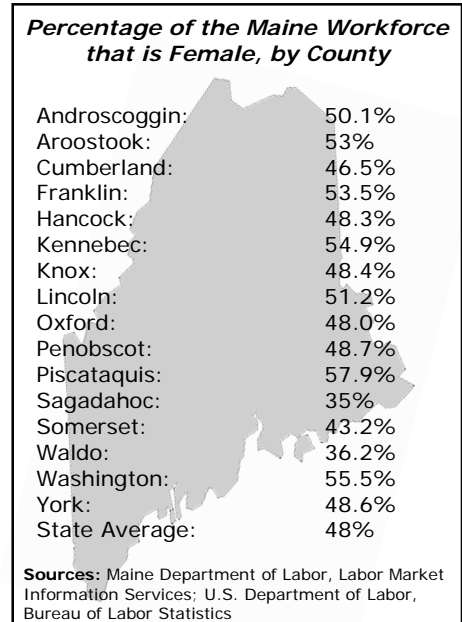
*Percentage of the Maine Workforce that is Female, by County*

| | |
|---|---|
| Androscoggin: | 50.1% |
| Aroostook: | 53% |
| Cumberland: | 46.5% |
| Franklin: | 53.5% |
| Hancock: | 48.3% |
| Kennebec: | 54.9% |
| Knox: | 48.4% |
| Lincoln: | 51.2% |
| Oxford: | 48.0% |
| Penobscot: | 48.7% |
| Piscataquis: | 57.9% |
| Sagadahoc: | 35% |
| Somerset: | 43.2% |
| Waldo: | 36.2% |
| Washington: | 55.5% |
| York: | 48.6% |
| State Average: | 48% |

**Sources:** Maine Department of Labor, Labor Market Information Services; U.S. Department of Labor, Bureau of Labor Statistics